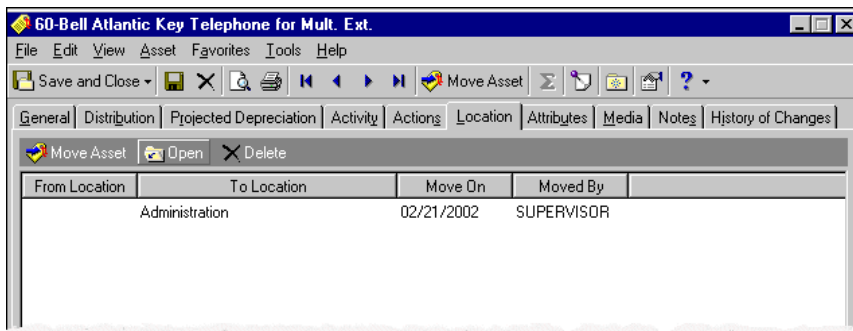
60-Bell Atlantic Key Telephone for Mult. Ext.

File Edit View Asset Favorites Tools Help

Save and Close Move Asset

General | Distribution | Projected Depreciation | Activity | Actions | Location | Attributes | Media | Notes | History of Changes

Move Asset Open Delete

| From Location | To Location | Move On | Moved By |
|---|---|---|---|
| | Administration | 02/21/2002 | SUPERVISOR |